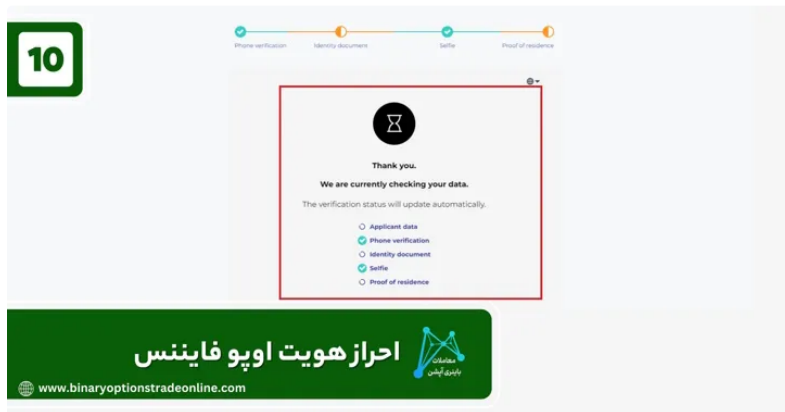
10

Phone verification Identity document Selfie Proof of residence

Thank you.

We are currently checking your data.

The verification status will update automatically.

Applicant data
Phone verification
Identity document
Selfie
Proof of residence

احراز هویت اوپو فایننس

معاملات باینری آپشن

www.binaryoptionstradeonline.com